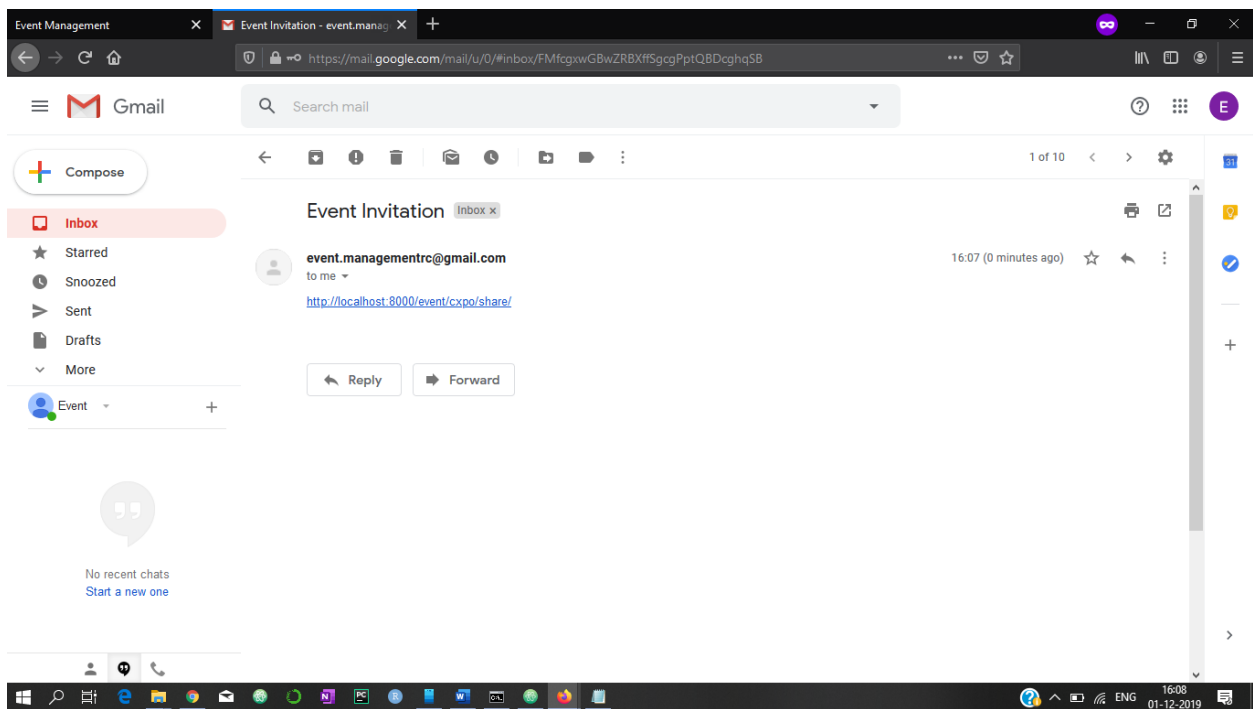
Event Management
Event Invitation - event.manag

https://mail.google.com/mail/u/0/#inbox/FMfcgxwGBwZRBXffSgcgPptQBDcghqSB

Gmail

Search mail

E

Compose

Inbox
Starred
Snoozed
Sent
Drafts
More

Event

No recent chats
Start a new one

1 of 10

Event Invitation Inbox ×

event.managementrc@gmail.com
to me

16:07 (0 minutes ago)

http://localhost:8000/event/cxpo/share/

Reply
Forward

31

ENG 16:08 01-12-2019